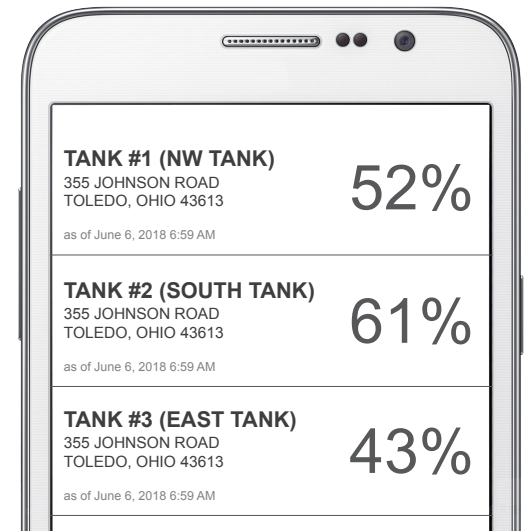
TANK #1 (NW TANK)
355 JOHNSON ROAD
TOLEDO, OHIO 43613

52%

as of June 6, 2018 6:59 AM

TANK #2 (SOUTH TANK)
355 JOHNSON ROAD
TOLEDO, OHIO 43613

61%

as of June 6, 2018 6:59 AM

TANK #3 (EAST TANK)
355 JOHNSON ROAD
TOLEDO, OHIO 43613

43%

as of June 6, 2018 6:59 AM